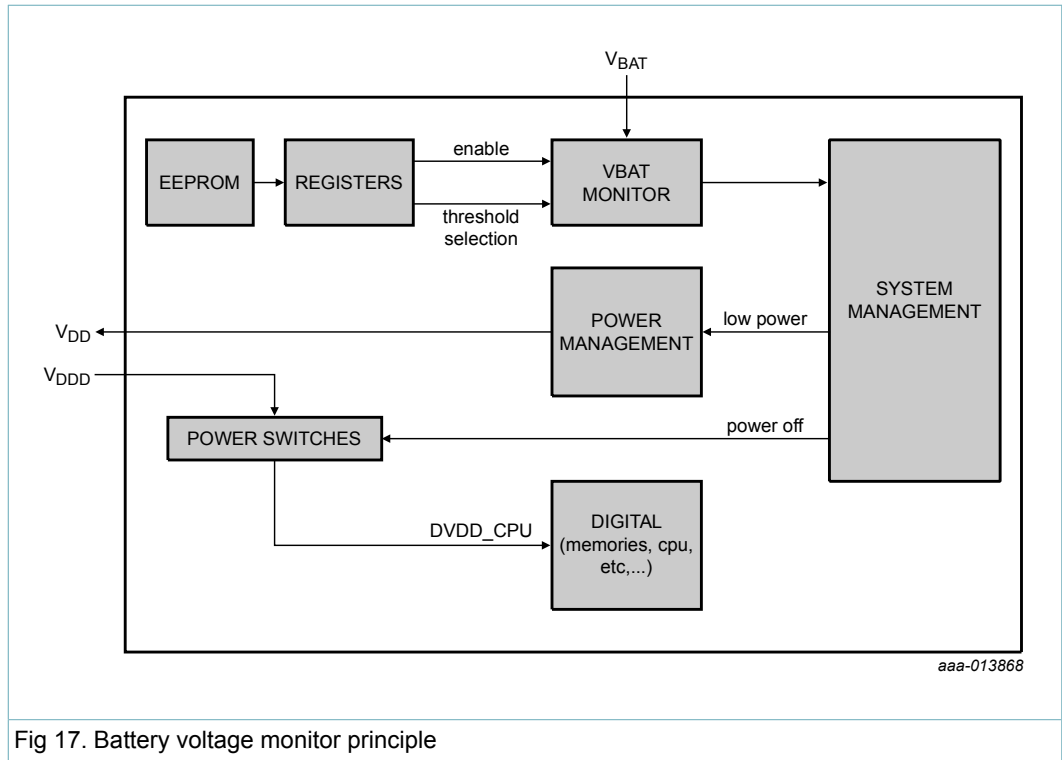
$V_{BAT}$

EEPROM

REGISTERS

enable

threshold selection

VBAT MONITOR

SYSTEM MANAGEMENT

$V_{DD}$

POWER MANAGEMENT

low power

$V_{DDD}$

POWER SWITCHES

power off

DVDD_CPU

DIGITAL (memories, cpu, etc,...)

aaa-013868

Fig 17. Battery voltage monitor principle